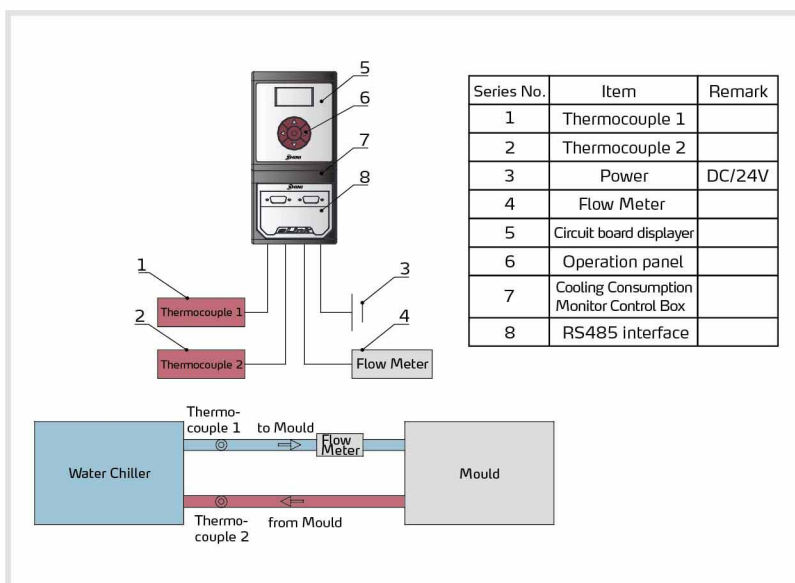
5
6
7
8
1
Thermocouple 1
2
Thermocouple 2
3
4
Flow Meter

| Series No. | Item | Remark |
|---|---|---|
| 1 | Thermocouple 1 | |
| 2 | Thermocouple 2 | |
| 3 | Power | DC/24V |
| 4 | Flow Meter | |
| 5 | Circuit board displayer | |
| 6 | Operation panel | |
| 7 | Cooling Consumption Monitor Control Box | |
| 8 | RS485 interface | |

Thermocouple 1
to Mould
Flow Meter
Water Chiller
Mould
Thermocouple 2
from Mould